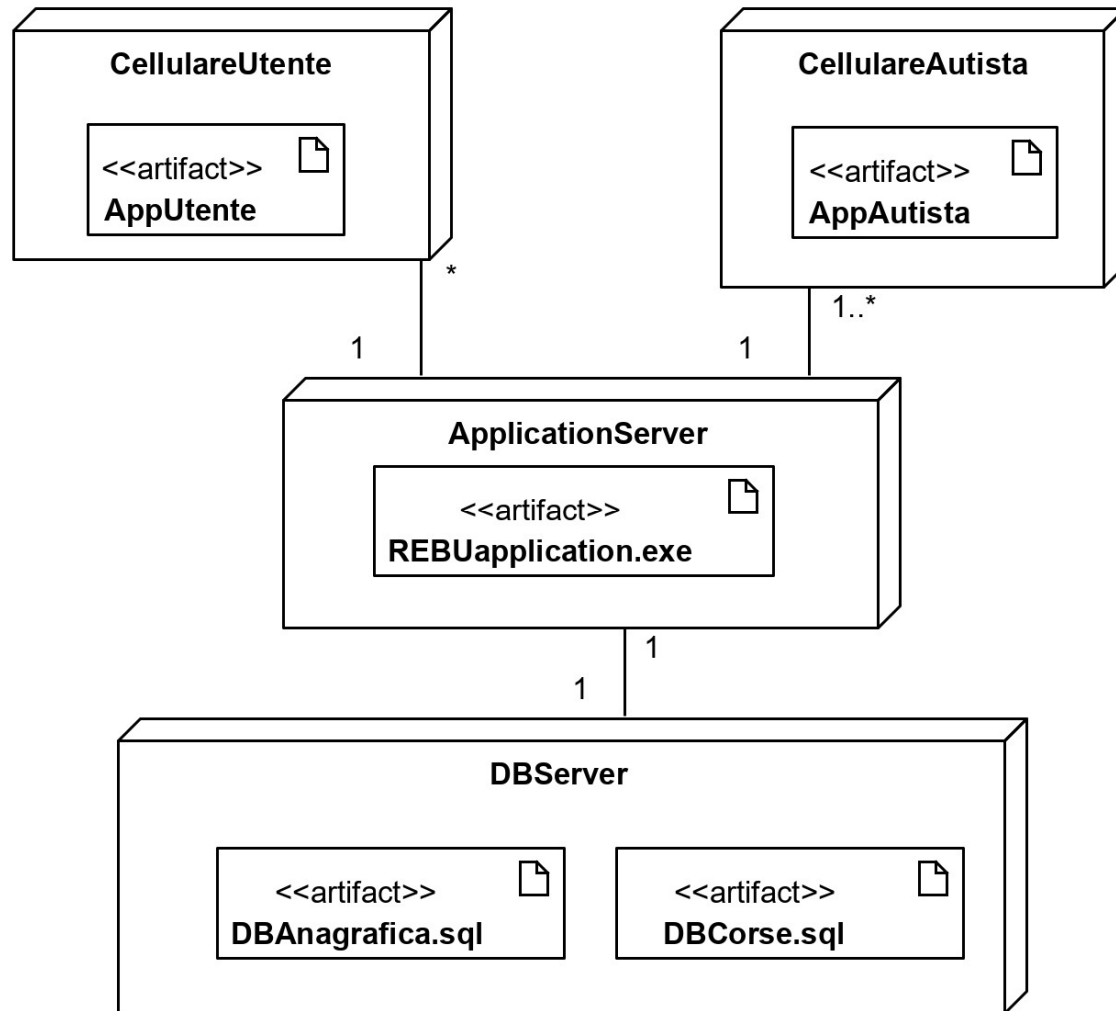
CellulareUtente

<<artifact>>
AppUtente

CellulareAutista

<<artifact>>
AppAutista

*

1..*

1

1

ApplicationServer

<<artifact>>
REBUapplication.exe

1

1

DBServer

<<artifact>>
DBAnagrafica.sql

<<artifact>>
DBCorse.sql